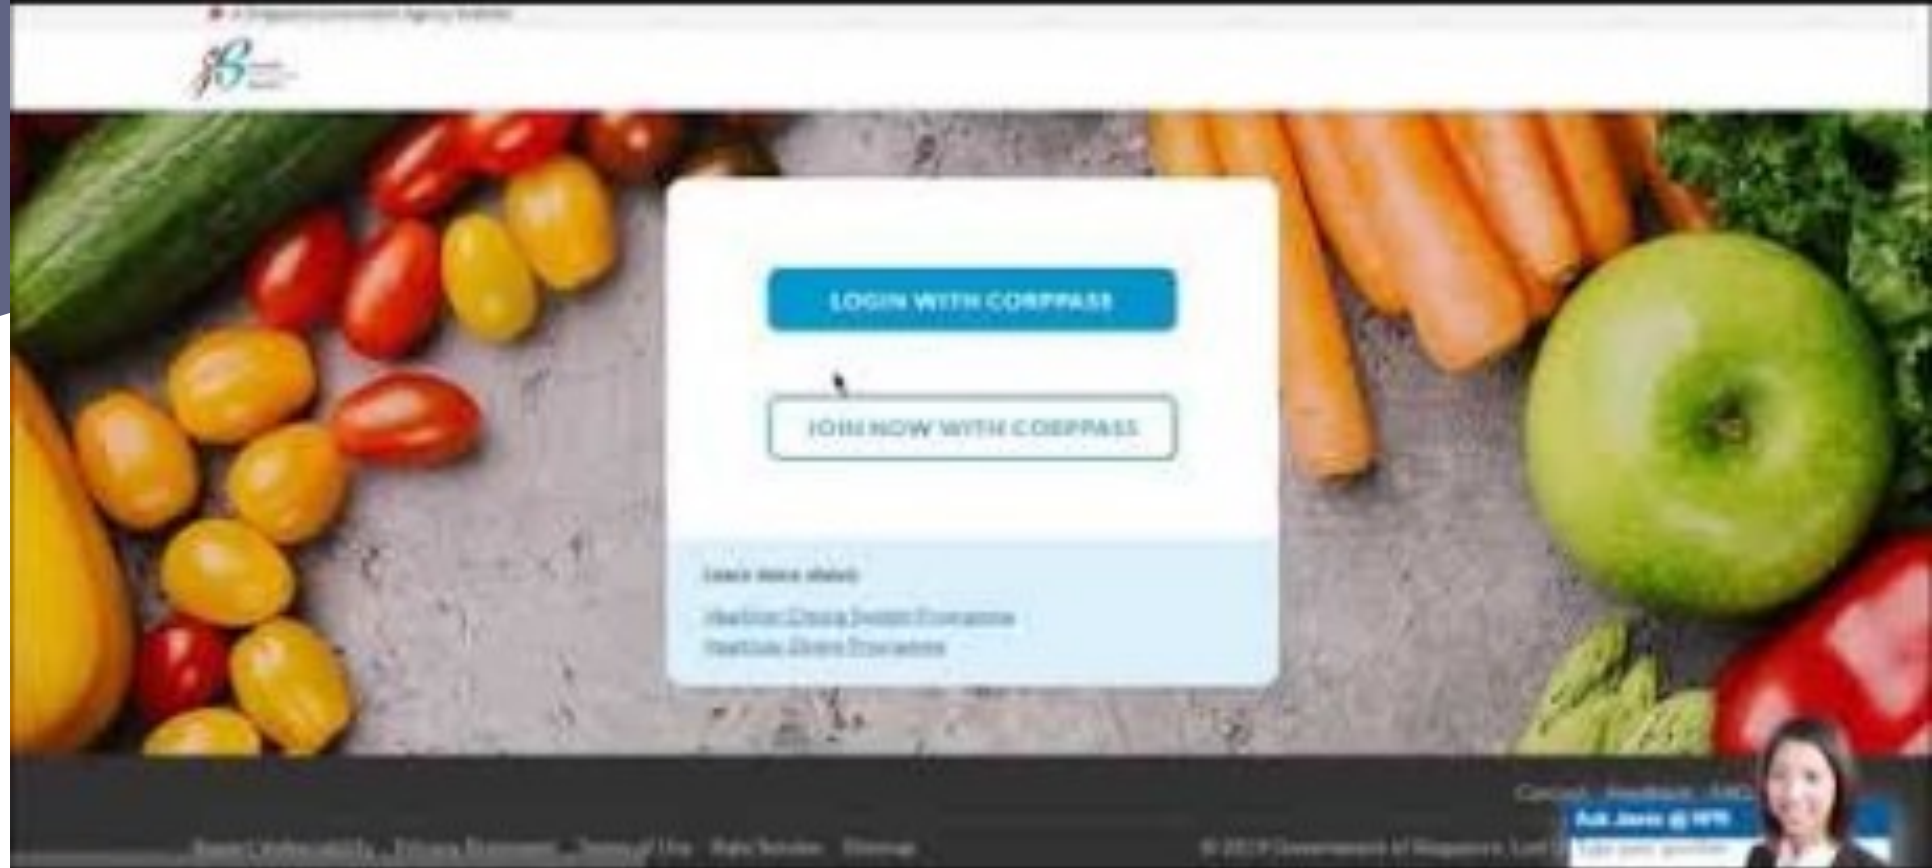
A Singapore Government Agency Website

LOGIN WITH CORPPASS

JOIN NOW WITH CORPPASS

Learn more about:

Healthier Dining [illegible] Programme
Healthier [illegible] Programme

Contact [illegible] Feedback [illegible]

Ask Jamie @ HPB

Report Vulnerability Privacy Statement Terms of Use Rate Scheme Sitemap

© 2019 Government of Singapore. Last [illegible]